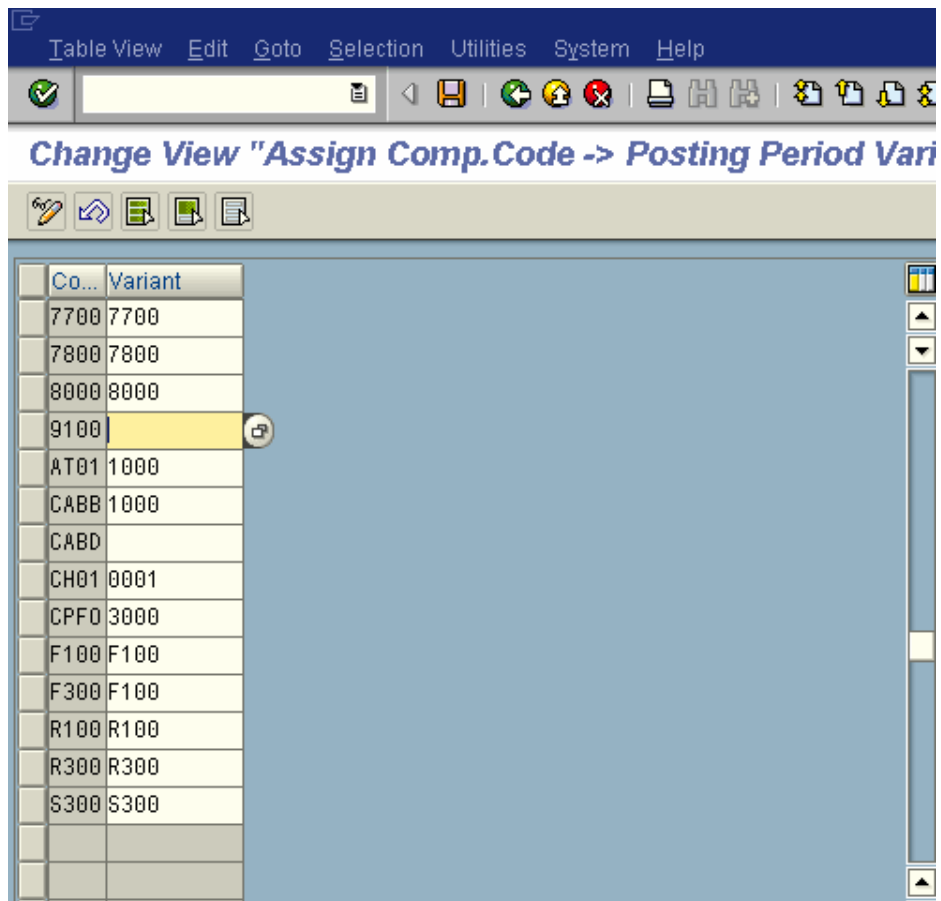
Table View Edit Goto Selection Utilities System Help

Change View "Assign Comp.Code -> Posting Period Vari

| Co... | Variant |
|---|---|
| 7700 | 7700 |
| 7800 | 7800 |
| 8000 | 8000 |
| 9100 | |
| AT01 | 1000 |
| CABB | 1000 |
| CABD | |
| CH01 | 0001 |
| CPF0 | 3000 |
| F100 | F100 |
| F300 | F100 |
| R100 | R100 |
| R300 | R300 |
| S300 | S300 |
| | |
| | |